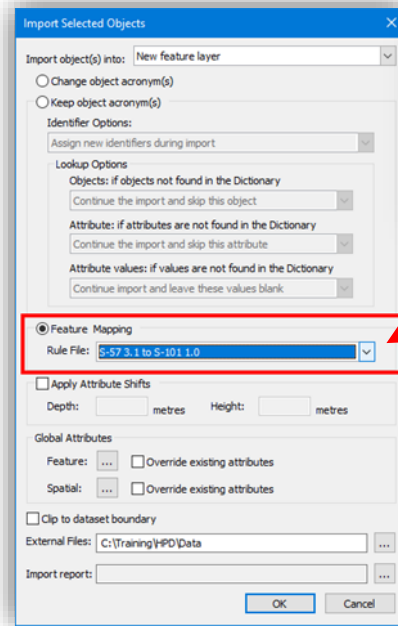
Import Selected Objects

Import object(s) into: New feature layer

Change object acronym(s)

Keep object acronym(s)

Identifier Options:

Assign new identifiers during import

Lookup Options

Objects: if objects not found in the Dictionary

Continue the import and skip this object

Attribute: if attributes are not found in the Dictionary

Continue the import and skip this attribute

Attribute values: if values are not found in the Dictionary

Continue import and leave these values blank

Feature Mapping

Rule File: S-57 3.1 to S-101 1.0

Apply Attribute Shifts

Depth: metres Height: metres

Global Attributes

Feature: ... Override existing attributes

Spatial: ... Override existing attributes

Clip to dataset boundary

External Files: C:\Training\HPD\Data ...

Import report: ...

OK Cancel